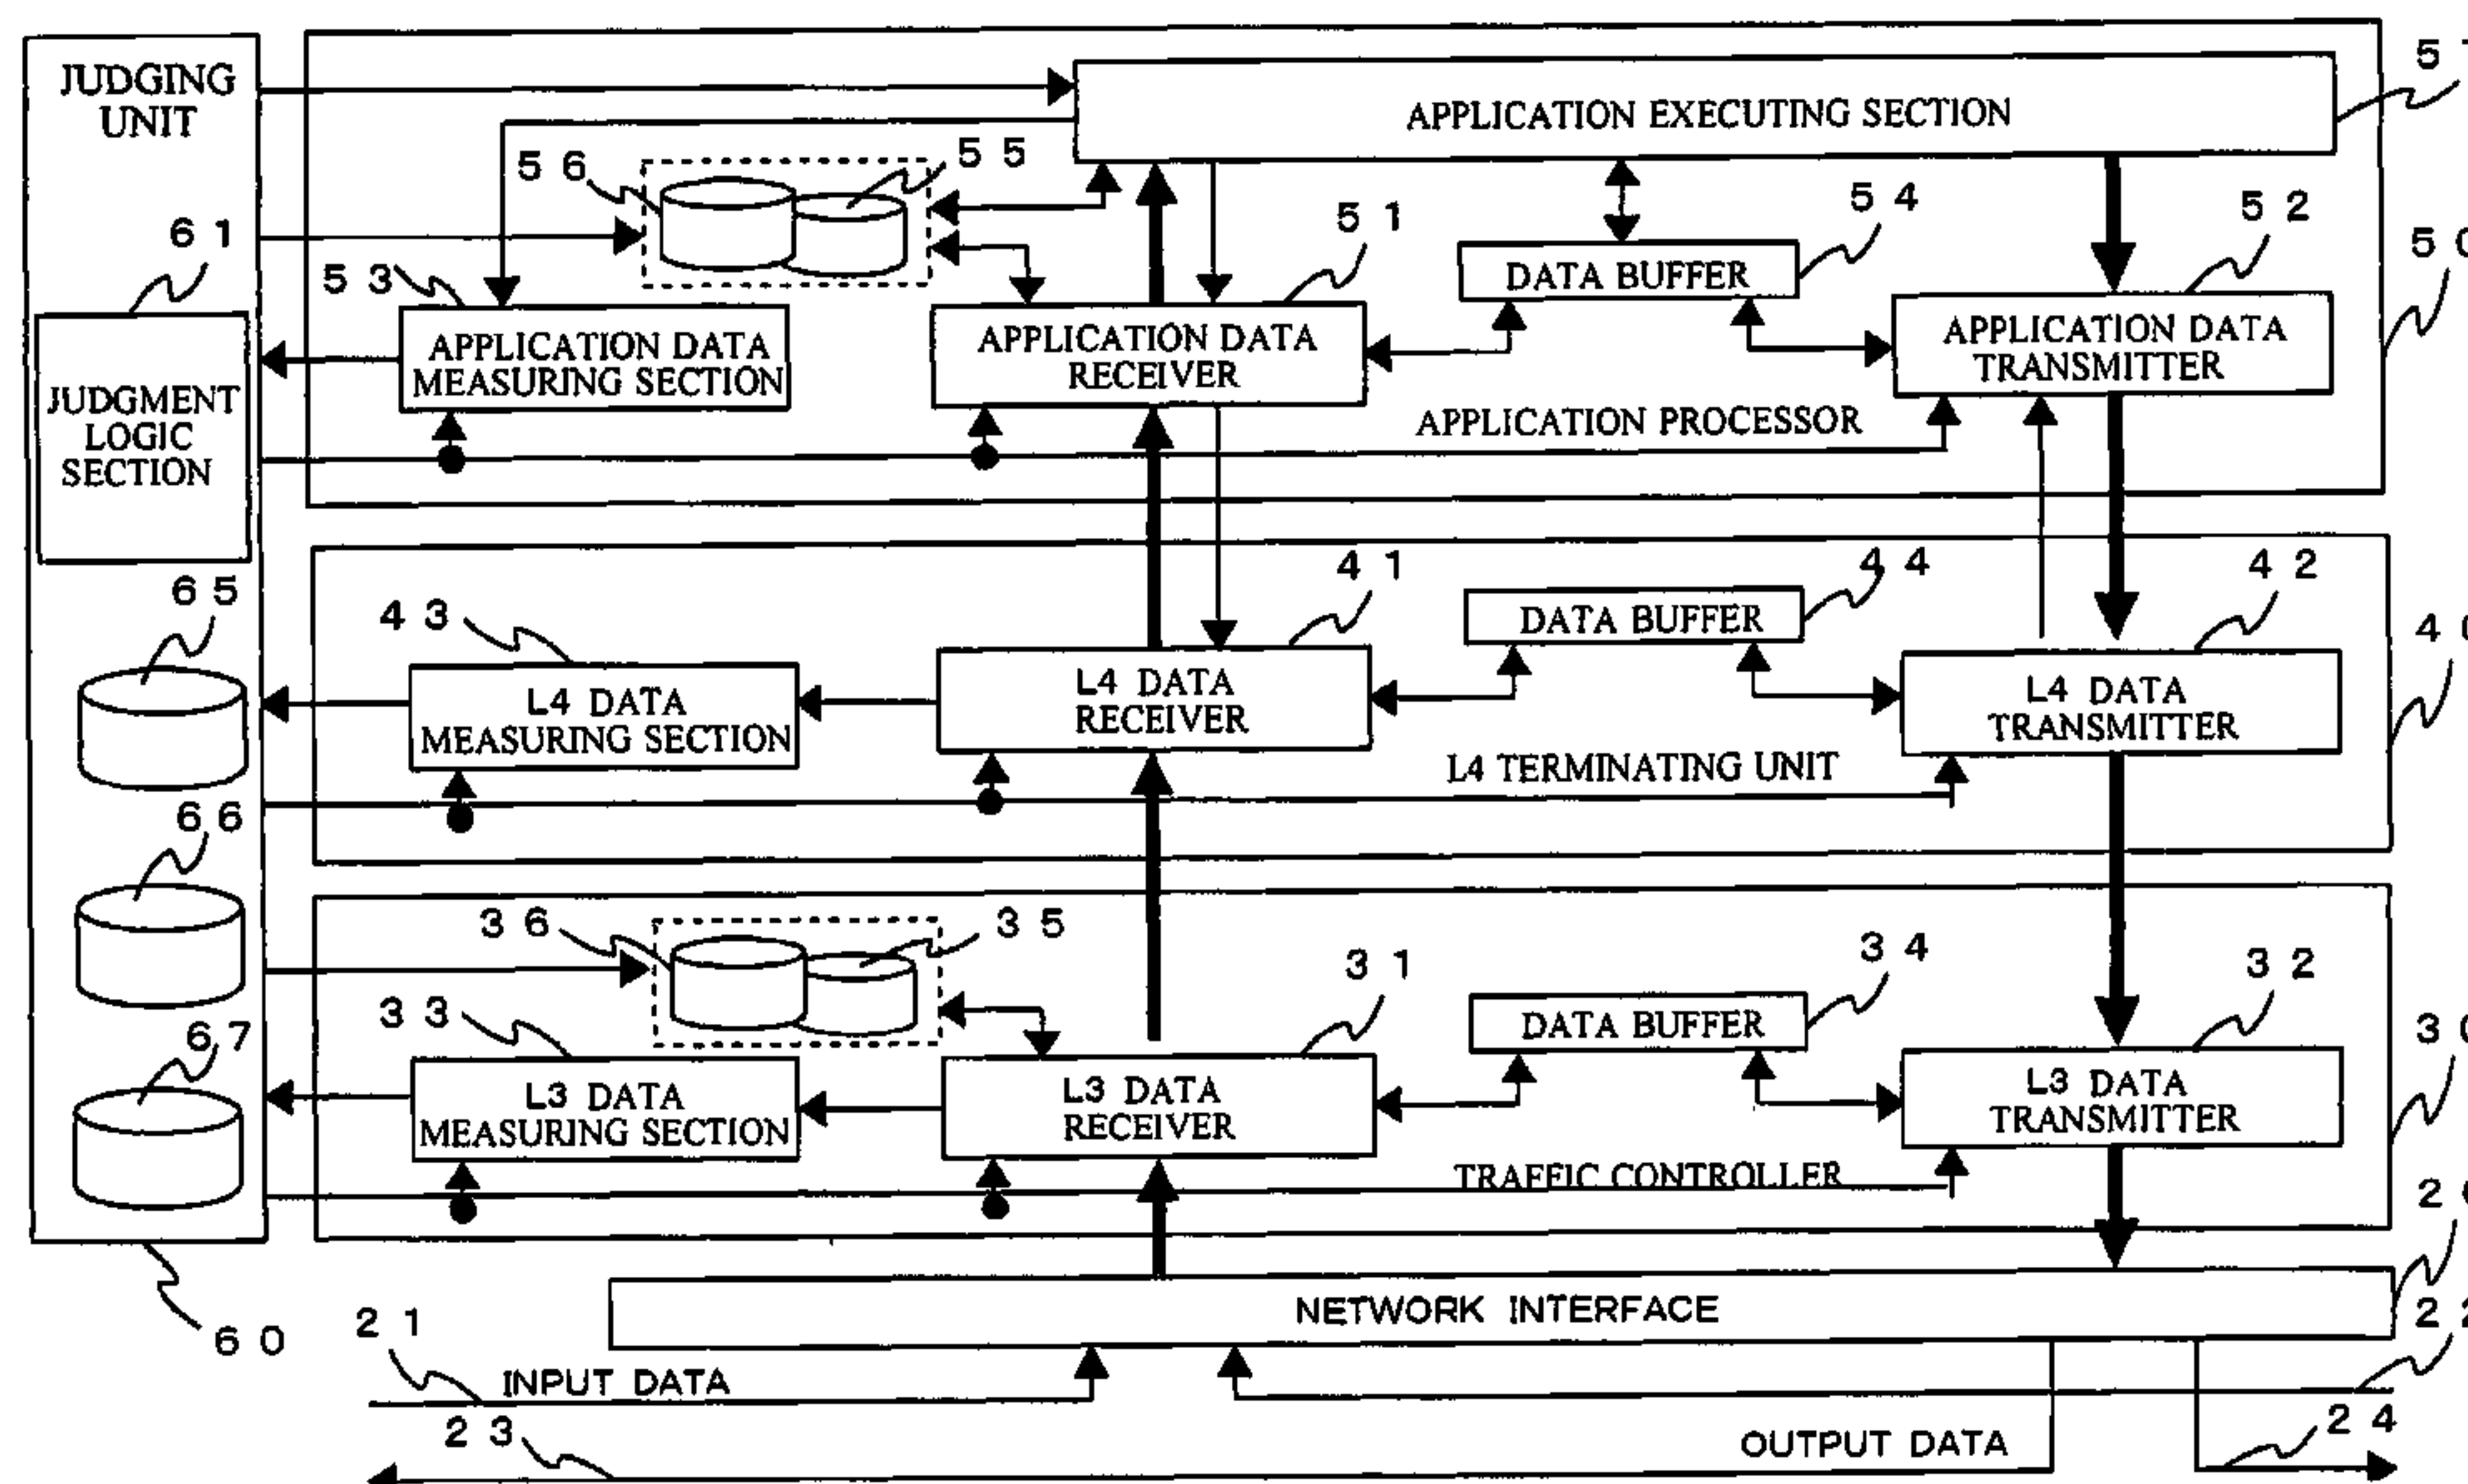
JUDGING UNIT

APPLICATION EXECUTING SECTION

57

56

55

61

51

54

52

50

53

DATA BUFFER

JUDGMENT LOGIC SECTION

APPLICATION DATA MEASURING SECTION

APPLICATION DATA RECEIVER

APPLICATION DATA TRANSMITTER

APPLICATION PROCESSOR

65

41

44

42

43

DATA BUFFER

40

L4 DATA MEASURING SECTION

L4 DATA RECEIVER

L4 DATA TRANSMITTER

L4 TERMINATING UNIT

66

36

35

34

31

32

33

DATA BUFFER

30

67

L3 DATA MEASURING SECTION

L3 DATA RECEIVER

L3 DATA TRANSMITTER

TRAFFIC CONTROLLER

20

60

21

NETWORK INTERFACE

22

INPUT DATA

23

24

OUTPUT DATA